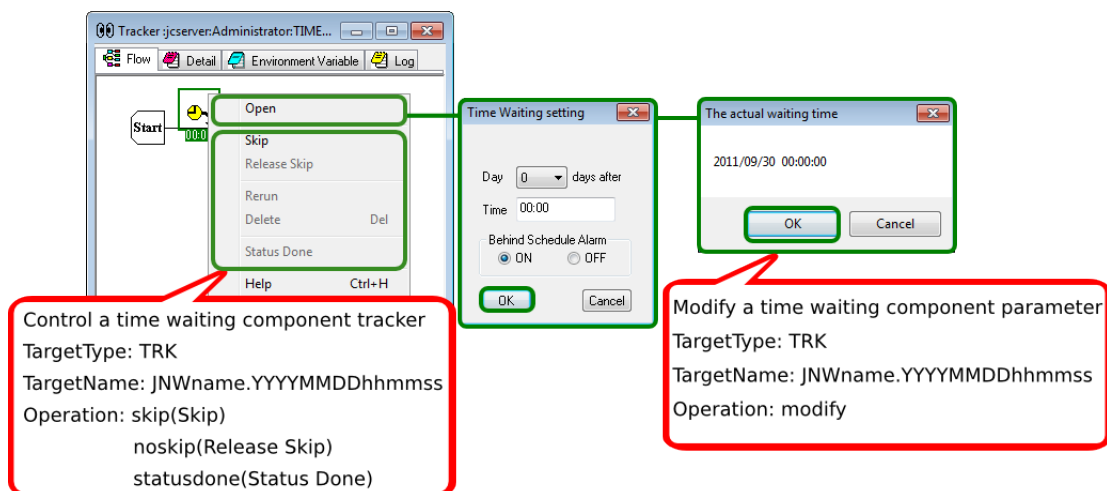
Tracker :jcserver:Administrator:TIME...

Flow
Detail
Environment Variable
Log

Start
00:0

Open
Skip
Release Skip
Rerun
Delete Del
Status Done
Help Ctrl+H

Time Waiting setting

Day 0 days after
Time 00:00
Behind Schedule Alarm
ON OFF
OK
Cancel

The actual waiting time

2011/09/30 00:00:00

OK
Cancel

Control a time waiting component tracker
TargetType: TRK
TargetName: JNWname.YYYYMMDDhhmmss
Operation: skip(Skip)
noskip(Release Skip)
statusdone(Status Done)

Modify a time waiting component parameter
TargetType: TRK
TargetName: JNWname.YYYYMMDDhhmmss
Operation: modify